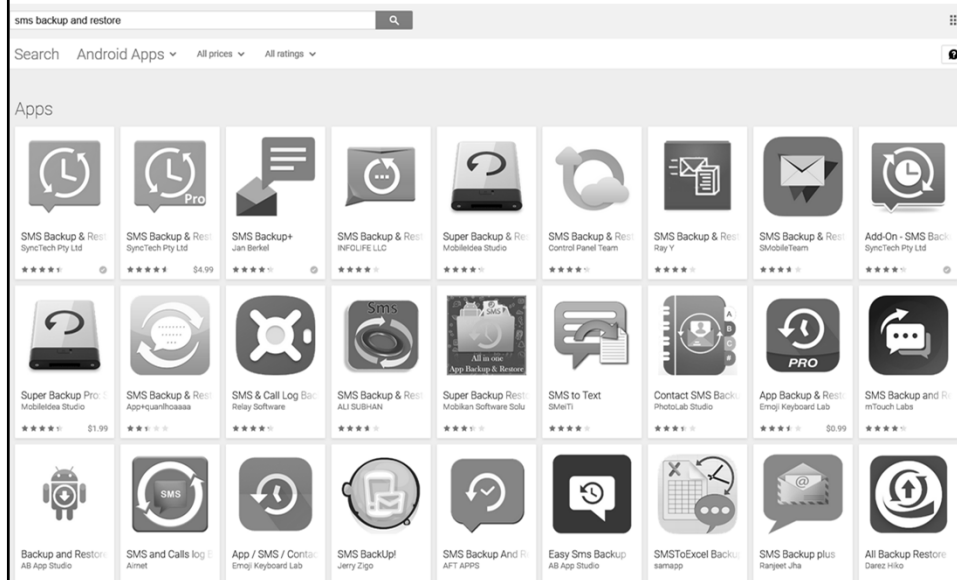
sms backup and restore

Search Android Apps All prices All ratings

Apps

Pro
SMS Backup & Rest
SyncTech Pty Ltd

SMS Backup & Rest
SyncTech Pty Ltd
$4.99

SMS Backup+
Jan Berkel

SMS Backup & Rest
INFOLIFE LLC

Super Backup & R
MobileIdea Studio

SMS Backup & Rest
Control Panel Team

SMS Backup & Rest
Ray Y

SMS Backup & Rest
SMobileTeam

Add-On - SMS Back
SyncTech Pty Ltd

Super Backup Pro
MobileIdea Studio
$1.99

SMS Backup & Rest
App+quanlhoaaaa

SMS & Call Log Bac
Relay Software

Sms
SMS Backup & Rest
ALI SUBHAN

All in one App Backup & Restore
Super Backup Rest
Mobikan Software Solu

SMS to Text
SMeiTi

Contact SMS Back
PhotoLab Studio

PRO
App Backup & Rest
Emoji Keyboard Lab
$0.99

SMS Backup and R
mTouch Labs

Backup and Restore
AB App Studio

SMS
SMS and Calls log
Aimet

App / SMS / Contac
Emoji Keyboard Lab

SMS BackUp!
Jerry Zigo

SMS Backup And R
AFT APPS

Easy Sms Backup
AB App Studio

SMSToExcel Backu
samapp

SMS Backup plus
Ranjeet Jha

All Backup Restore
Darez Hiko